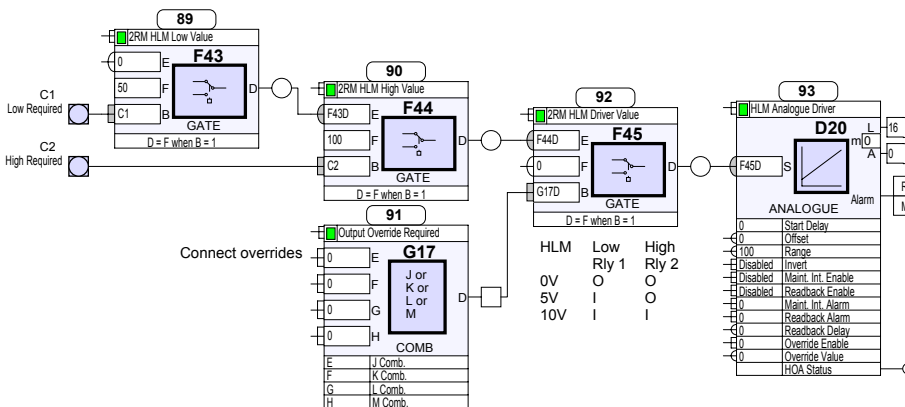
89
2RM HLM Low Value
F43
0 E
50 F
C1 B
D
GATE
D = F when B = 1

C1
Low Required

C2
High Required

90
2RM HLM High Value
F44
F43D E
100 F
C2 B
D
GATE
D = F when B = 1

91
Output Override Required
G17
Connect overrides
0 E
0 F
0 G
0 H
J or K or L or M
D
COMB
E J Comb.
F K Comb.
G L Comb.
H M Comb.

92
2RM HLM Driver Value
F45
F44D E
0 F
G17D B
D
GATE
D = F when B = 1

| HLM | Low Rly 1 | High Rly 2 |
|---|---|---|
| 0V | O | O |
| 5V | I | O |
| 10V | I | I |

93
HLM Analogue Driver
D20
F45D S
L 16
m 0
A 0
Alarm
ANALOGUE
0 Start Delay
0 Offset
100 Range
Disabled Invert
Disabled Maint. Int. Enable
Disabled Readback Enable
0 Maint. Int. Alarm
0 Readback Alarm
0 Readback Delay
0 Override Enable
0 Override Value
HOA Status